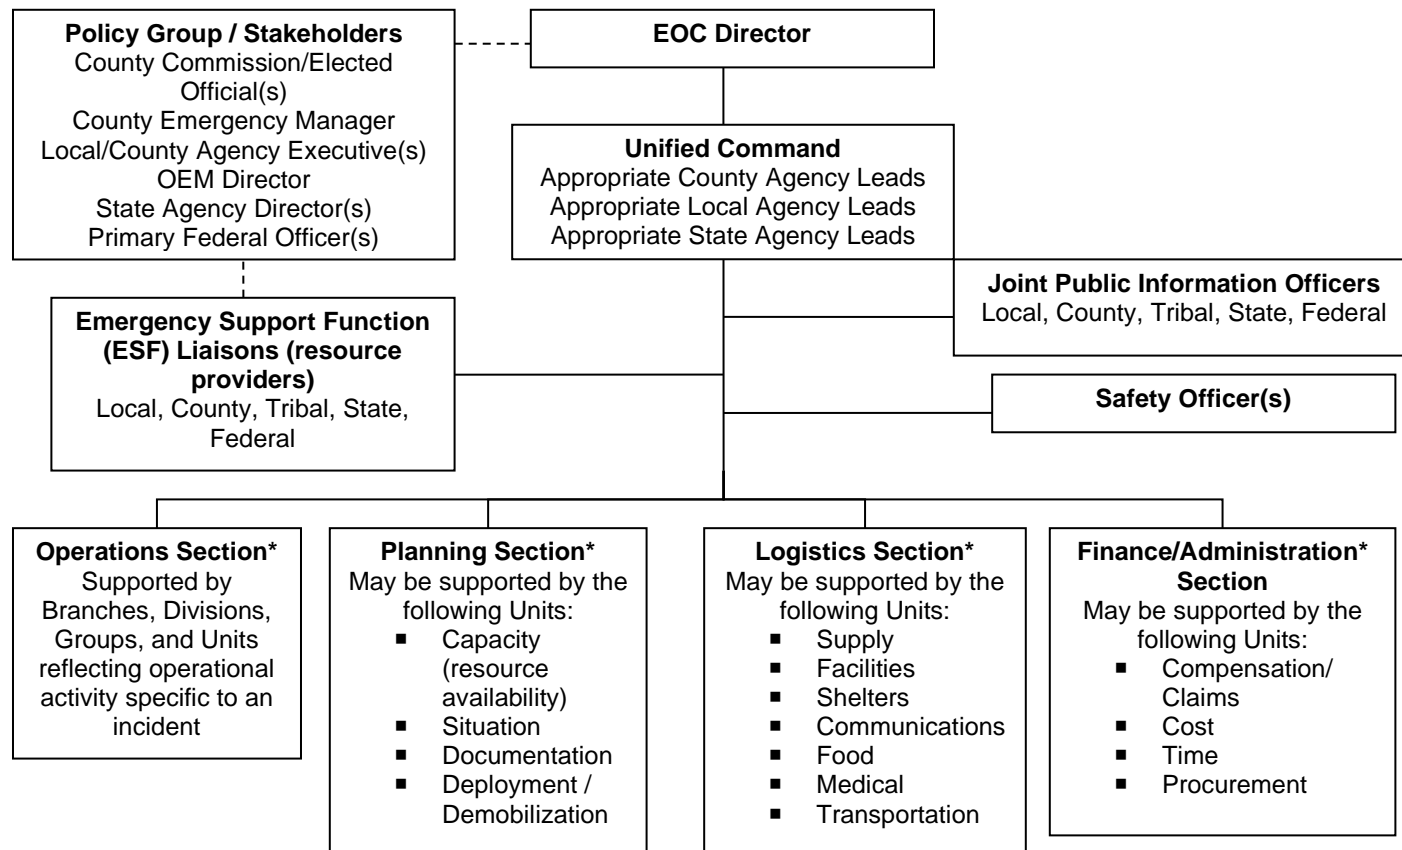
**Policy Group / Stakeholders**
County Commission/Elected Official(s)
County Emergency Manager
Local/County Agency Executive(s)
OEM Director
State Agency Director(s)
Primary Federal Officer(s)

**EOC Director**

**Unified Command**
Appropriate County Agency Leads
Appropriate Local Agency Leads
Appropriate State Agency Leads

**Joint Public Information Officers**
Local, County, Tribal, State, Federal

**Emergency Support Function (ESF) Liaisons (resource providers)**
Local, County, Tribal, State, Federal

**Safety Officer(s)**

**Operations Section***
Supported by Branches, Divisions, Groups, and Units reflecting operational activity specific to an incident

**Planning Section***
May be supported by the following Units:
- Capacity (resource availability)
- Situation
- Documentation
- Deployment / Demobilization

**Logistics Section***
May be supported by the following Units:
- Supply
- Facilities
- Shelters
- Communications
- Food
- Medical
- Transportation

**Finance/Administration* Section**
May be supported by the following Units:
- Compensation/ Claims
- Cost
- Time
- Procurement